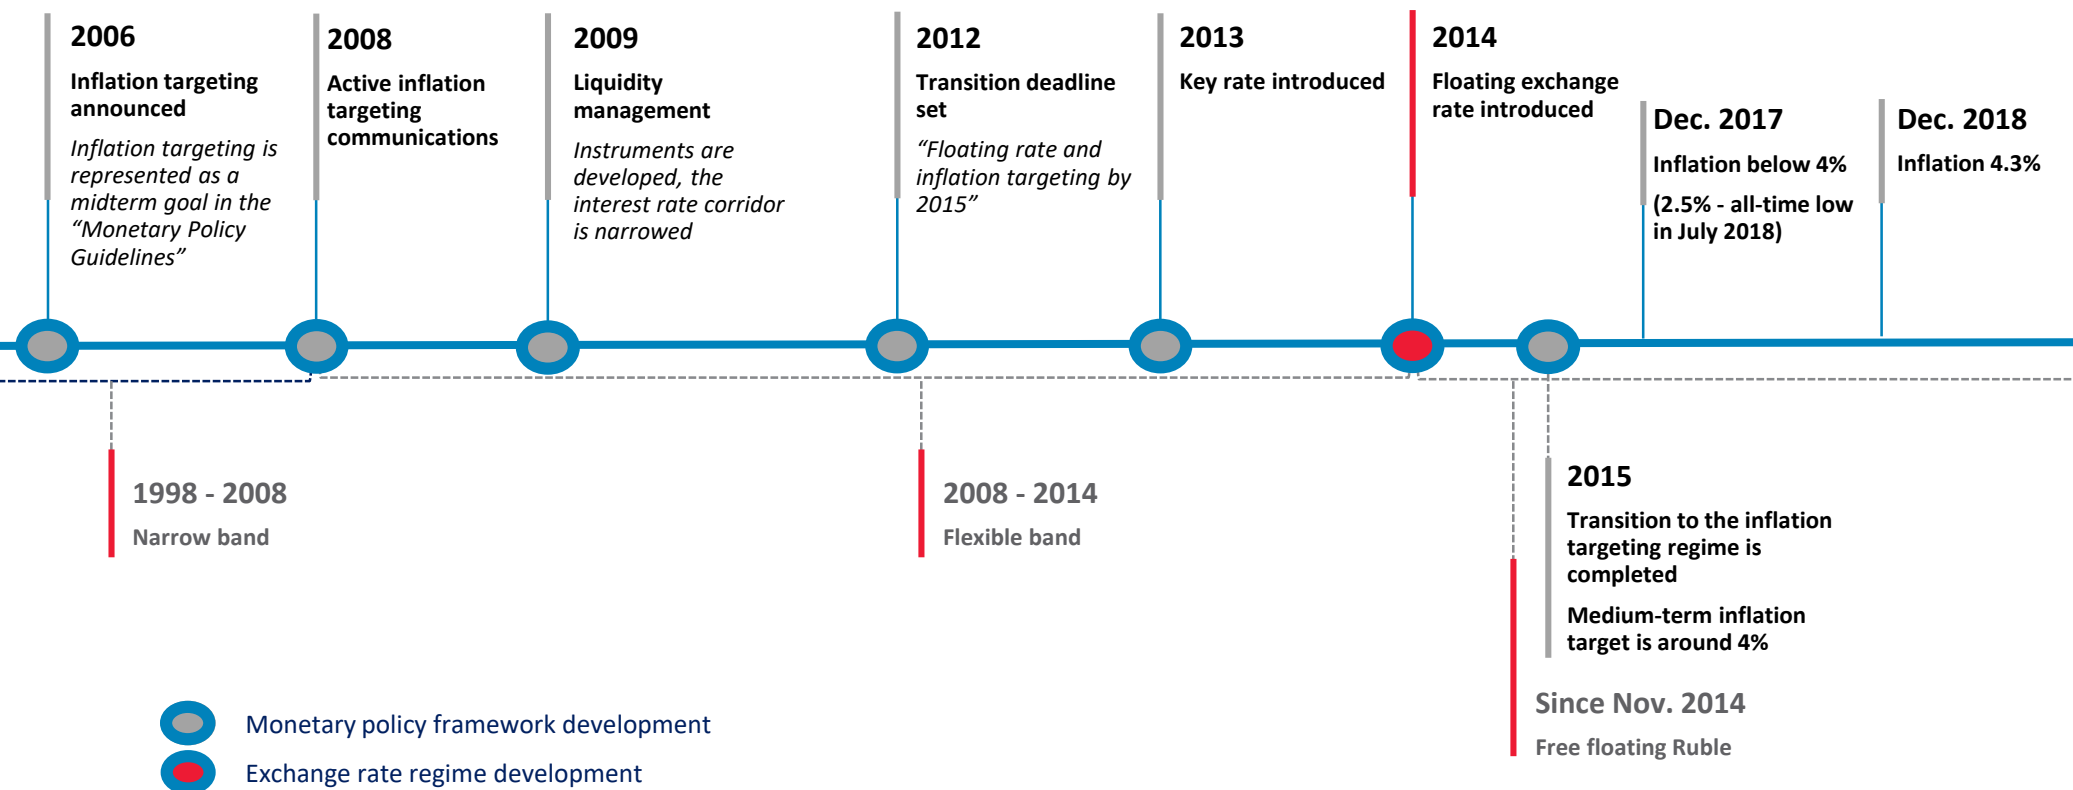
2006
Inflation targeting announced
*Inflation targeting is represented as a midterm goal in the "Monetary Policy Guidelines"*

2008
Active inflation targeting communications

2009
Liquidity management
*Instruments are developed, the interest rate corridor is narrowed*

2012
Transition deadline set
*"Floating rate and inflation targeting by 2015"*

2013
Key rate introduced

2014
Floating exchange rate introduced

Dec. 2017
Inflation below 4%
(2.5% - all-time low in July 2018)

Dec. 2018
Inflation 4.3%

1998 - 2008
Narrow band

2008 - 2014
Flexible band

2015
Transition to the inflation targeting regime is completed
Medium-term inflation target is around 4%

Since Nov. 2014
Free floating Ruble

Monetary policy framework development
Exchange rate regime development